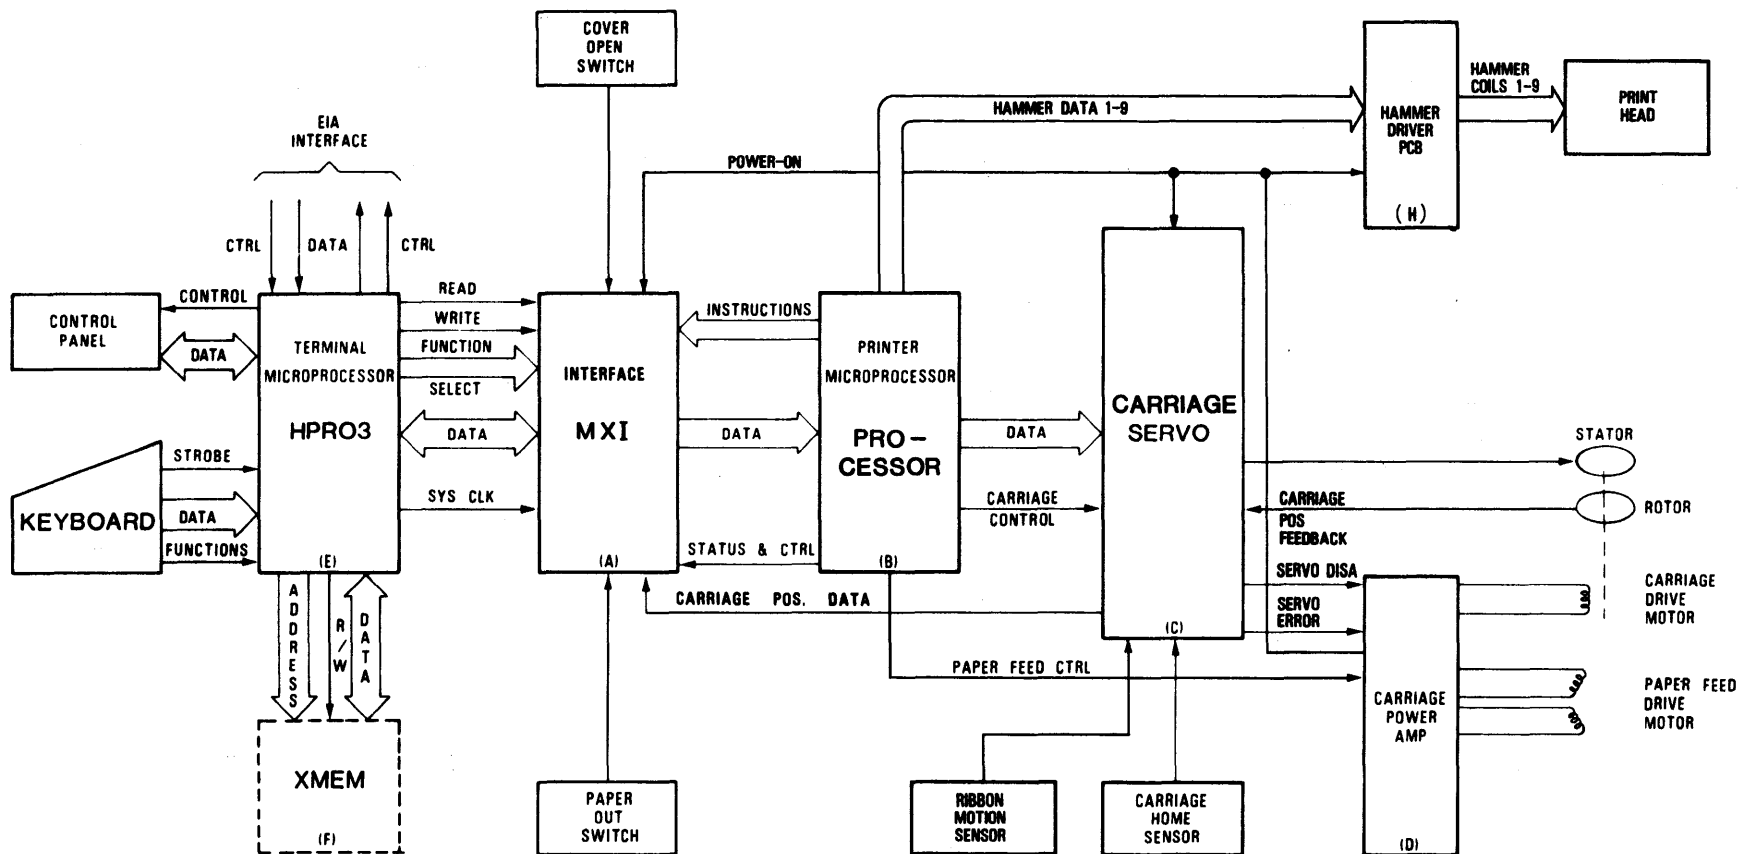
COVER OPEN SWITCH

HAMMER DATA 1-9

HAMMER DRIVER PCB

(H)

HAMMER COILS 1-9

PRINT HEAD

EIA INTERFACE

CTRL

DATA

CTRL

POWER-ON

CONTROL PANEL

CONTROL

DATA

TERMINAL MICROPROCESSOR

HPRO3

(E)

READ

WRITE

FUNCTION

SELECT

DATA

SYS CLK

INTERFACE

MXI

(A)

INSTRUCTIONS

DATA

STATUS & CTRL

PRINTER MICROPROCESSOR

PRO-CESSOR

(B)

DATA

CARRIAGE CONTROL

CARRIAGE SERVO

(C)

STATOR

ROTOR

CARRIAGE POS FEEDBACK

SERVO DISA

SERVO ERROR

CARRIAGE DRIVE MOTOR

KEYBOARD

STROBE

DATA

FUNCTIONS

ADDRESS

R/W

DATA

XMEM

(F)

CARRIAGE POS. DATA

PAPER FEED CTRL

CARRIAGE POWER AMP

(D)

PAPER FEED DRIVE MOTOR

PAPER OUT SWITCH

RIBBON MOTION SENSOR

CARRIAGE HOME SENSOR